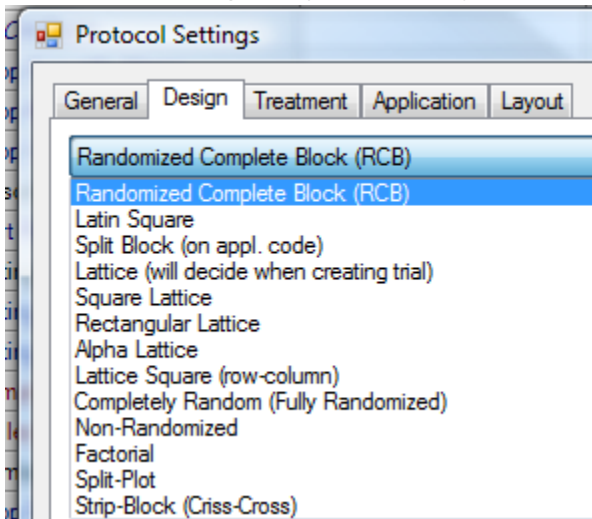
Protocol Settings

General Design Treatment Application Layout

Randomized Complete Block (RCB)

Randomized Complete Block (RCB)
Latin Square
Split Block (on appl. code)
Lattice (will decide when creating trial)
Square Lattice
Rectangular Lattice
Alpha Lattice
Lattice Square (row-column)
Completely Random (Fully Randomized)
Non-Randomized
Factorial
Split-Plot
Strip-Block (Criss-Cross)